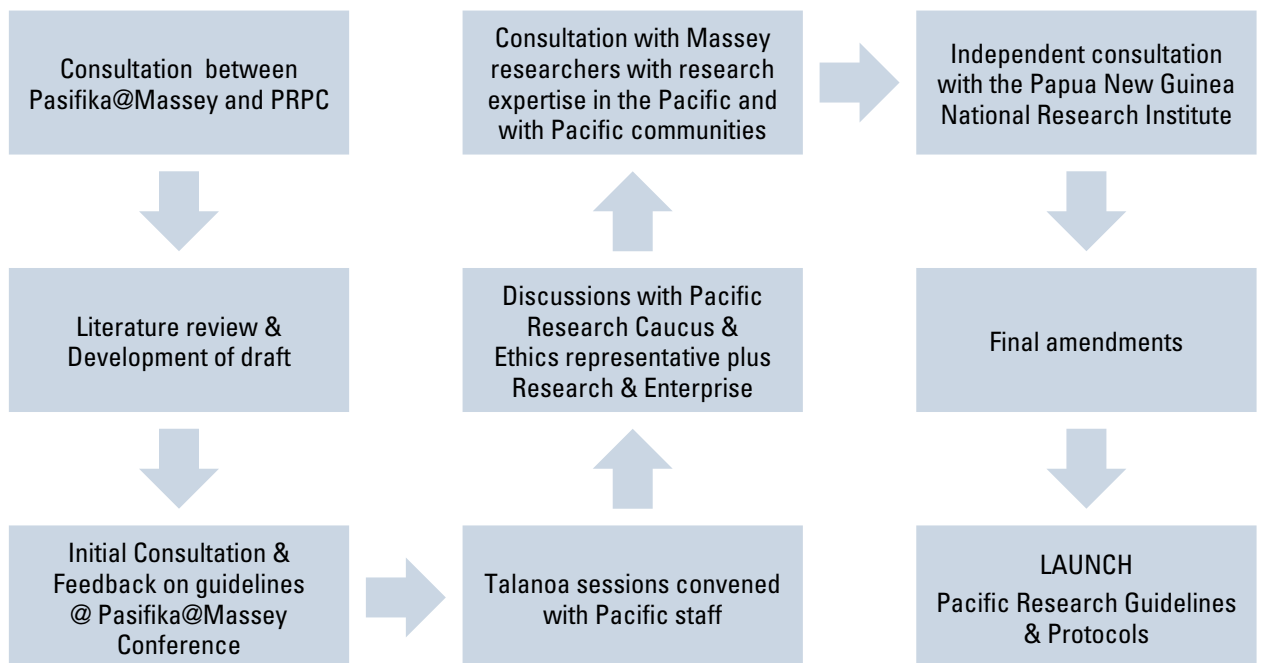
Consultation between Pasifika@Massey and PRPC

Literature review & Development of draft

Initial Consultation & Feedback on guidelines @ Pasifika@Massey Conference

Talanoa sessions convened with Pacific staff

Discussions with Pacific Research Caucus & Ethics representative plus Research & Enterprise

Consultation with Massey researchers with research expertise in the Pacific and with Pacific communities

Independent consultation with the Papua New Guinea National Research Institute

Final amendments

LAUNCH
Pacific Research Guidelines & Protocols